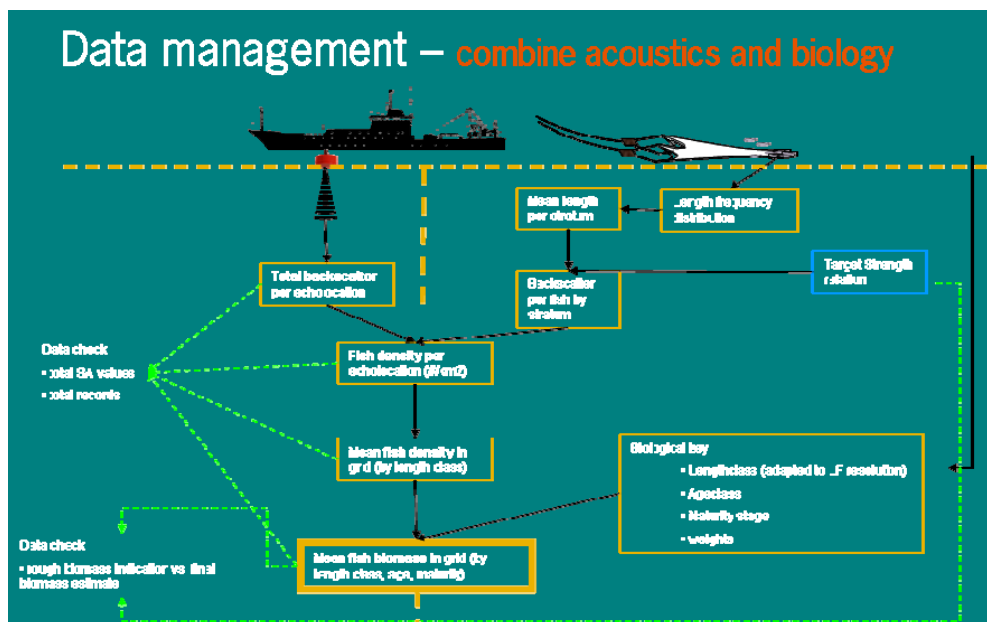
Data management – combine acoustics and biology

Mean length per stratum

Length frequency distribution

Total backscatter per echolocation

Target Strength relation

Backscatter per fish by stratum

Data check

• total SA values

• total records

Fish density per echolocation (#/nm2)

Mean fish density in grid (by length class)

Biological key

• Lengthclass (adapted to LF resolution)

• Ageclass

• Maturity stage

• weights

Data check

• rough biomass indicator vs final biomass estimate

Mean fish biomass in grid (by length class, age, maturity)